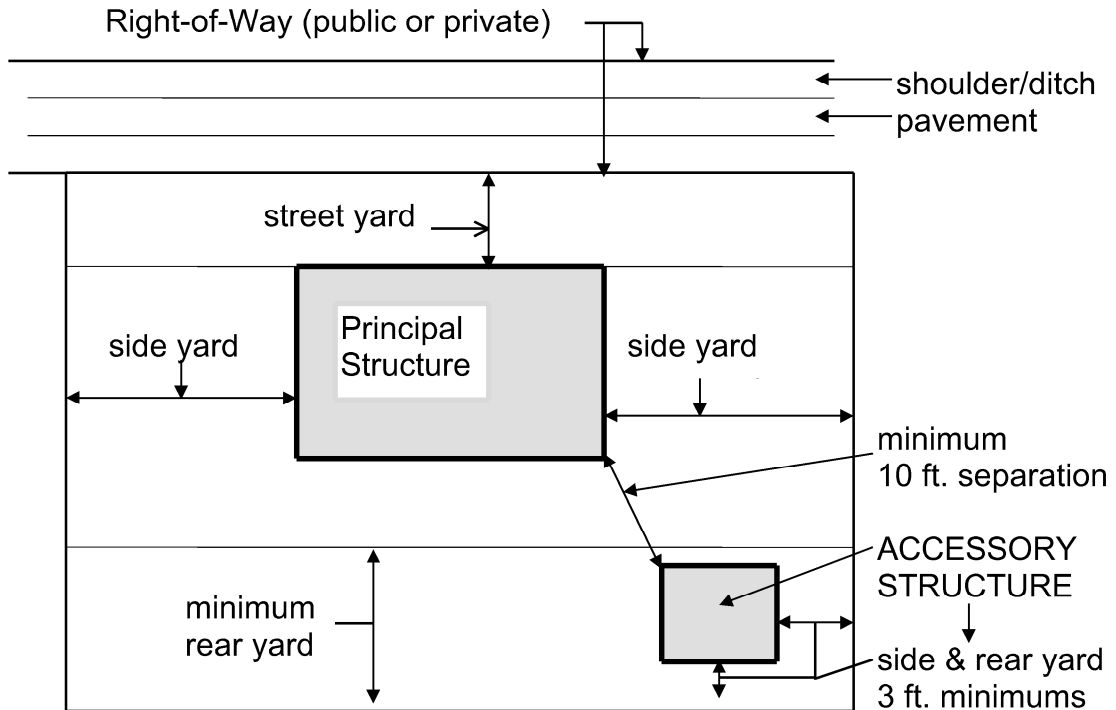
Right-of-Way (public or private)

shoulder/ditch

pavement

street yard

Principal Structure

side yard

side yard

minimum 10 ft. separation

ACCESSORY STRUCTURE

minimum rear yard

side & rear yard 3 ft. minimums